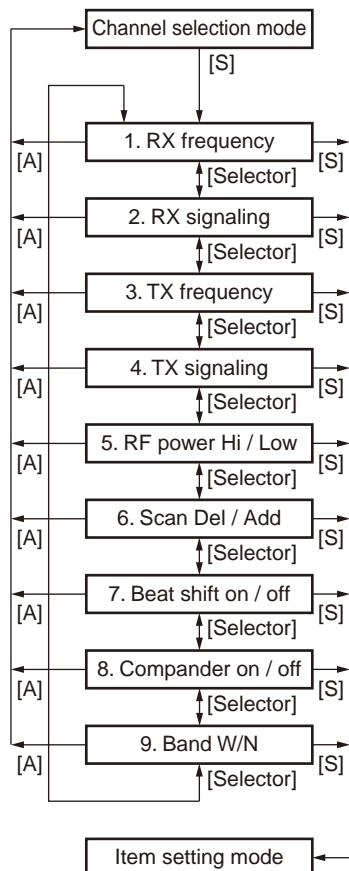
Channel selection mode

[S]

[A] 1. RX frequency [S]

[Selector]

[A] 2. RX signaling [S]

[Selector]

[A] 3. TX frequency [S]

[Selector]

[A] 4. TX signaling [S]

[Selector]

[A] 5. RF power Hi / Low [S]

[Selector]

[A] 6. Scan Del / Add [S]

[Selector]

[A] 7. Beat shift on / off [S]

[Selector]

[A] 8. Compander on / off [S]

[Selector]

[A] 9. Band W/N [S]

[Selector]

Item setting mode